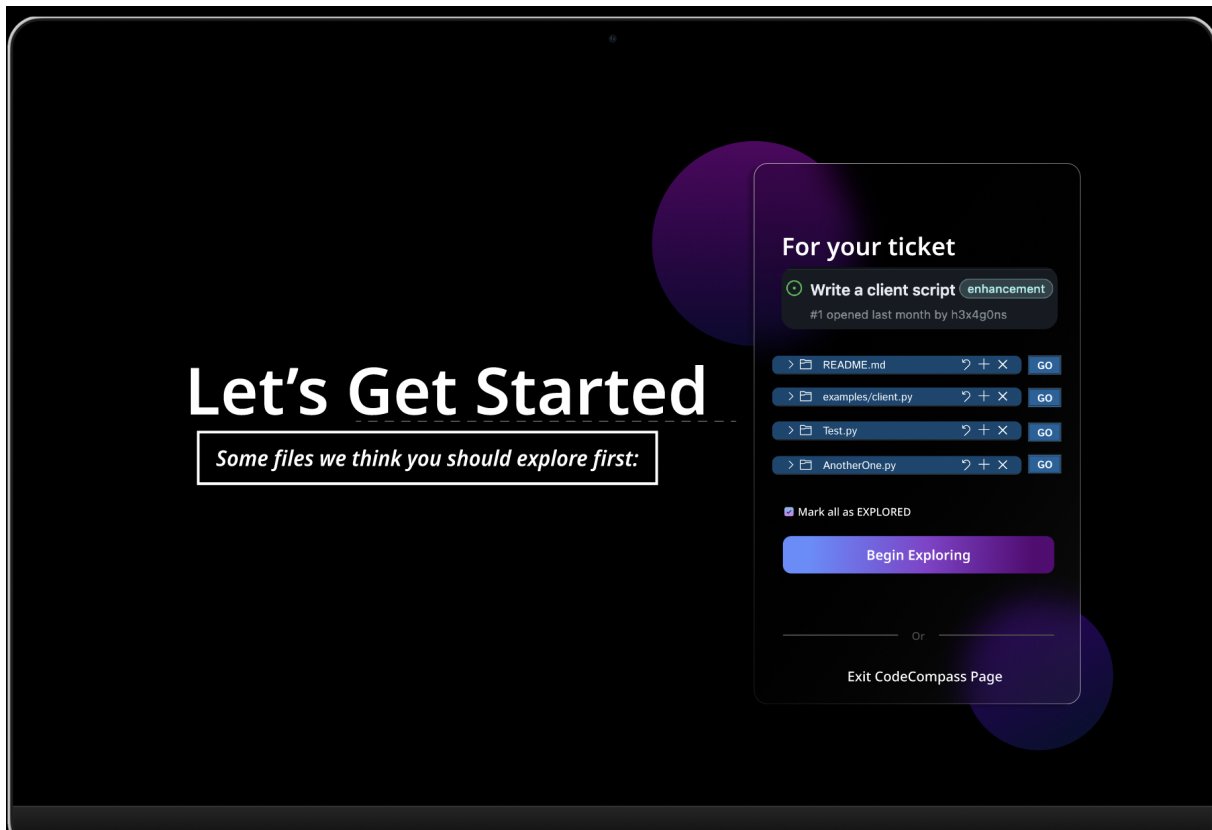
Let’s Get Started

Some files we think you should explore first:

For your ticket

Write a client script enhancement

#1 opened last month by h3x4g0ns

README.md GO

examples/client.py GO

Test.py GO

AnotherOne.py GO

Mark all as EXPLORED

Begin Exploring

Or

Exit CodeCompass Page